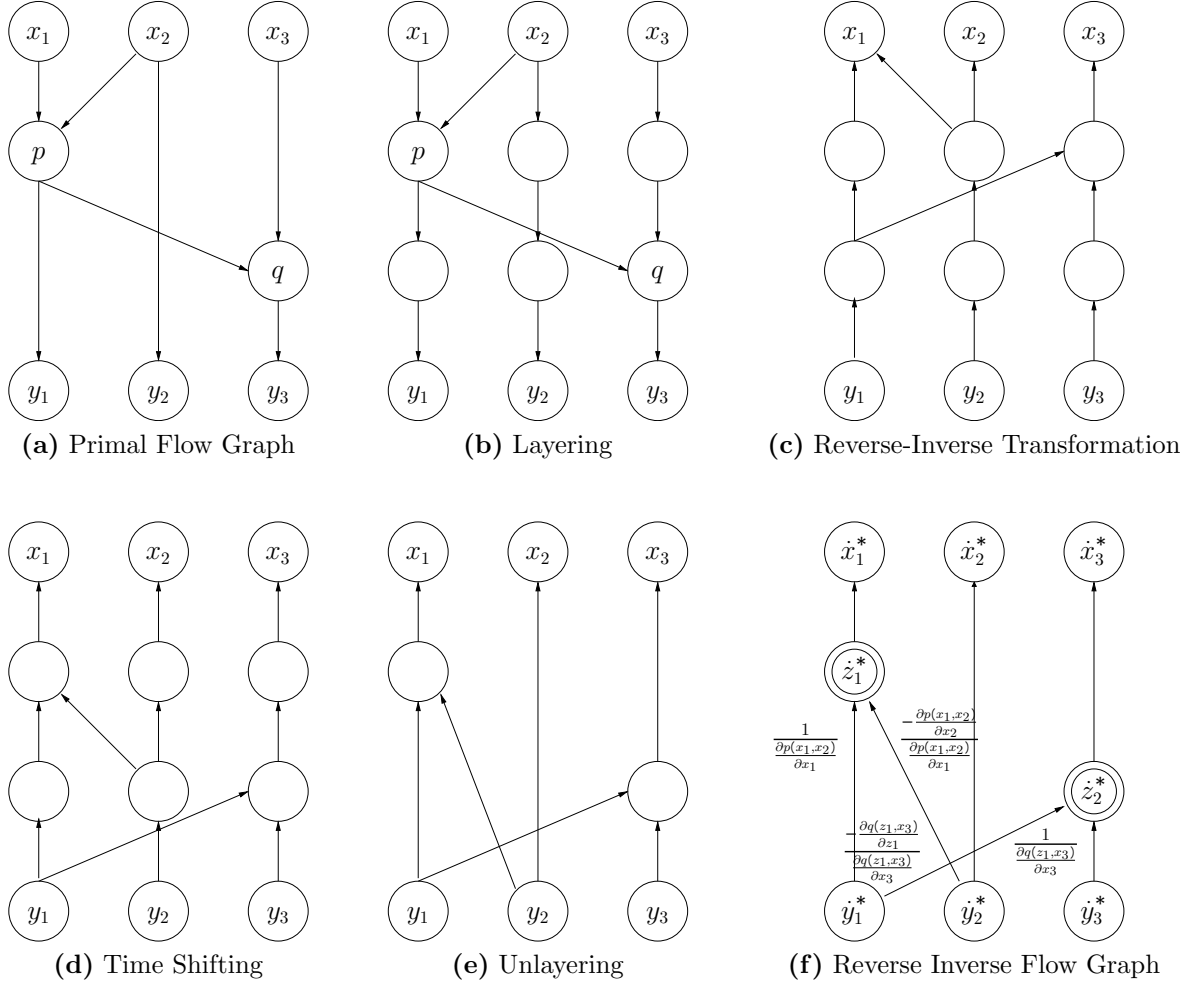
$x_1$ $x_2$ $x_3$
$p$
$q$
$y_1$ $y_2$ $y_3$
**(a)** Primal Flow Graph

$x_1$ $x_2$ $x_3$
$p$
$q$
$y_1$ $y_2$ $y_3$
**(b)** Layering

$x_1$ $x_2$ $x_3$
$y_1$ $y_2$ $y_3$
**(c)** Reverse-Inverse Transformation

$x_1$ $x_2$ $x_3$
$y_1$ $y_2$ $y_3$
**(d)** Time Shifting

$x_1$ $x_2$ $x_3$
$y_1$ $y_2$ $y_3$
**(e)** Unlayering

$\dot{x}_1^*$ $\dot{x}_2^*$ $\dot{x}_3^*$
$\dot{z}_1^*$
$\frac{1}{\frac{\partial p(x_1,x_2)}{\partial x_1}}$
$\frac{-\frac{\partial p(x_1,x_2)}{\partial x_2}}{\frac{\partial p(x_1,x_2)}{\partial x_1}}$
$\dot{z}_2^*$
$\frac{-\frac{\partial q(z_1,x_3)}{\partial z_1}}{\frac{\partial q(z_1,x_3)}{\partial x_3}}$
$\frac{1}{\frac{\partial q(z_1,x_3)}{\partial x_3}}$
$\dot{y}_1^*$ $\dot{y}_2^*$ $\dot{y}_3^*$
**(f)** Reverse Inverse Flow Graph